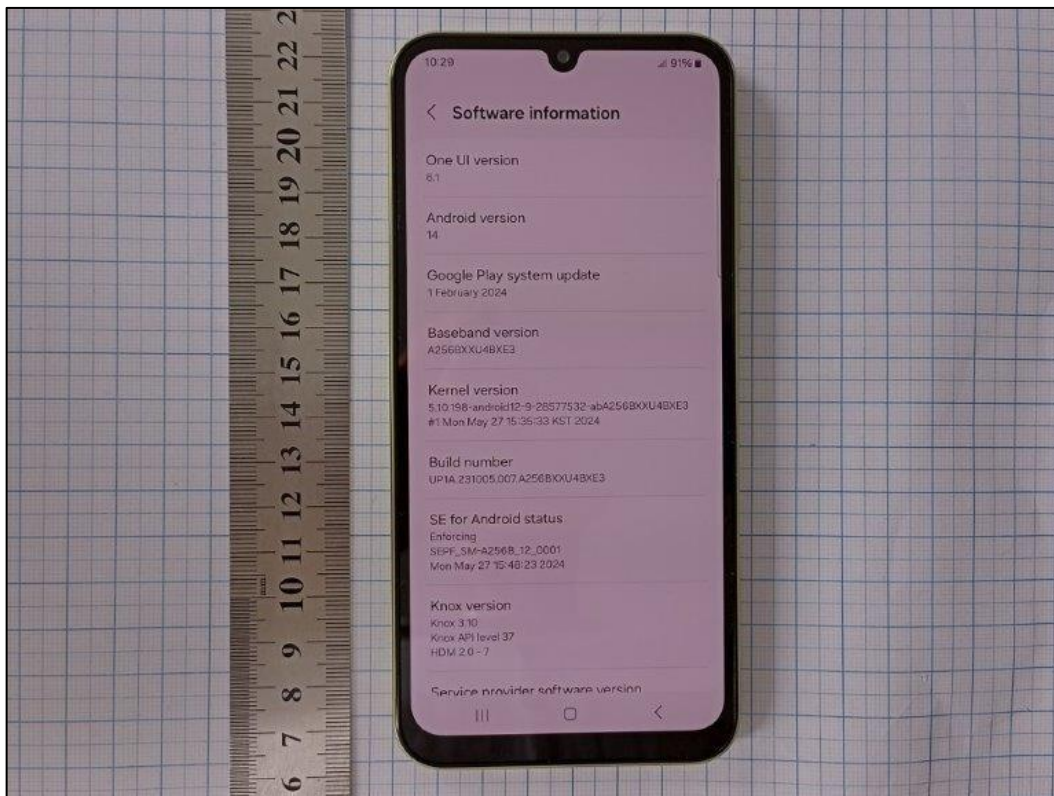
2
22
21
20
19
18
17
16
15
14
13
12
11
10
9
8
7
6

10:29
91%

< Software information

One UI version
6.1

Android version
14

Google Play system update
1 February 2024

Baseband version
A256BXXU4BXE3

Kernel version
5.10.198-android12-9-28577532-abA256BXXU4BXE3
#1 Mon May 27 15:35:33 KST 2024

Build number
UP1A.231005.007.A256BXXU4BXE3

SE for Android status
Enforcing
SEPF_SM-A256B_12_0001
Mon May 27 15:48:23 2024

Knox version
Knox 3.10
Knox API level 37
HDM 2.0 - 7

Service provider software version